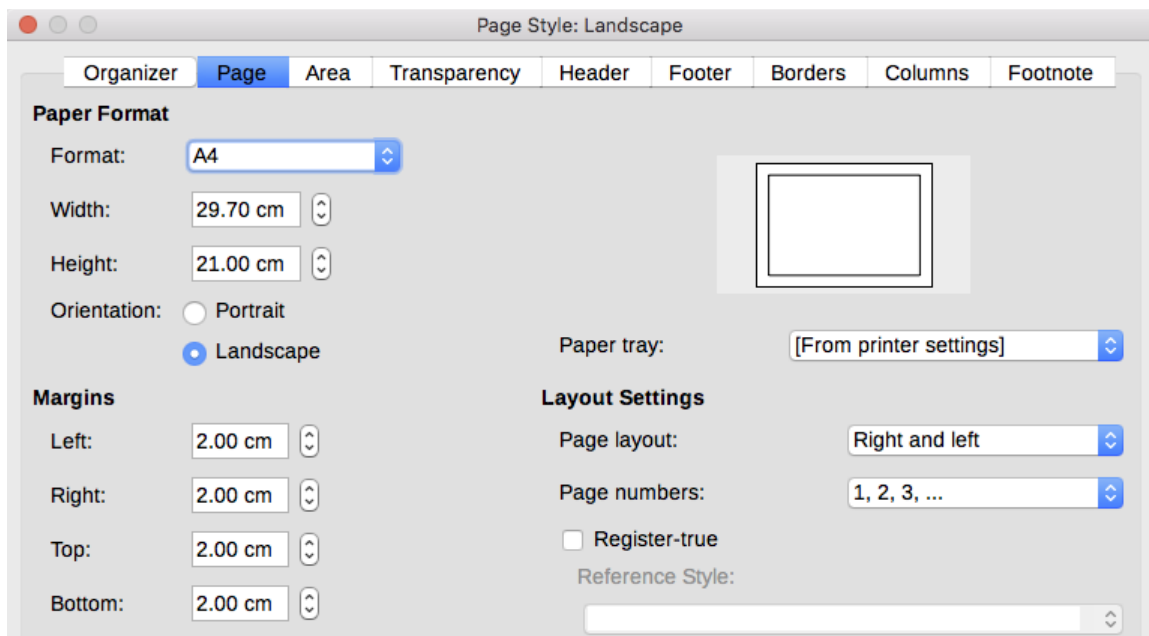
Page Style: Landscape

Organizer | Page | Area | Transparency | Header | Footer | Borders | Columns | Footnote

Paper Format

Format: A4

Width: 29.70 cm

Height: 21.00 cm

Orientation: Portrait

Landscape

Paper tray: [From printer settings]

Margins

Left: 2.00 cm

Right: 2.00 cm

Top: 2.00 cm

Bottom: 2.00 cm

Layout Settings

Page layout: Right and left

Page numbers: 1, 2, 3, ...

Register-true

Reference Style: